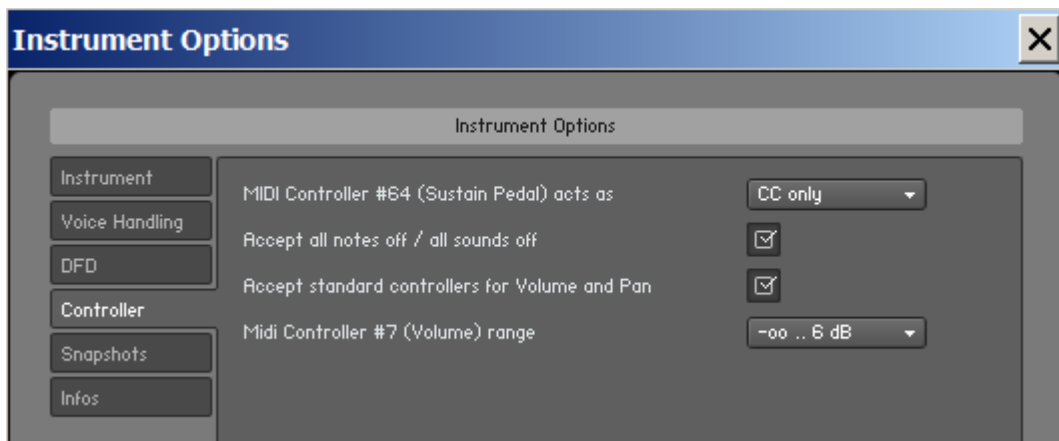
Instrument Options

Instrument Options

Instrument
Voice Handling
DFD
Controller
Snapshots
Infos

MIDI Controller #64 (Sustain Pedal) acts as
CC only

Accept all notes off / all sounds off

Accept standard controllers for Volume and Pan

Midi Controller #7 (Volume) range
-oo .. 6 dB